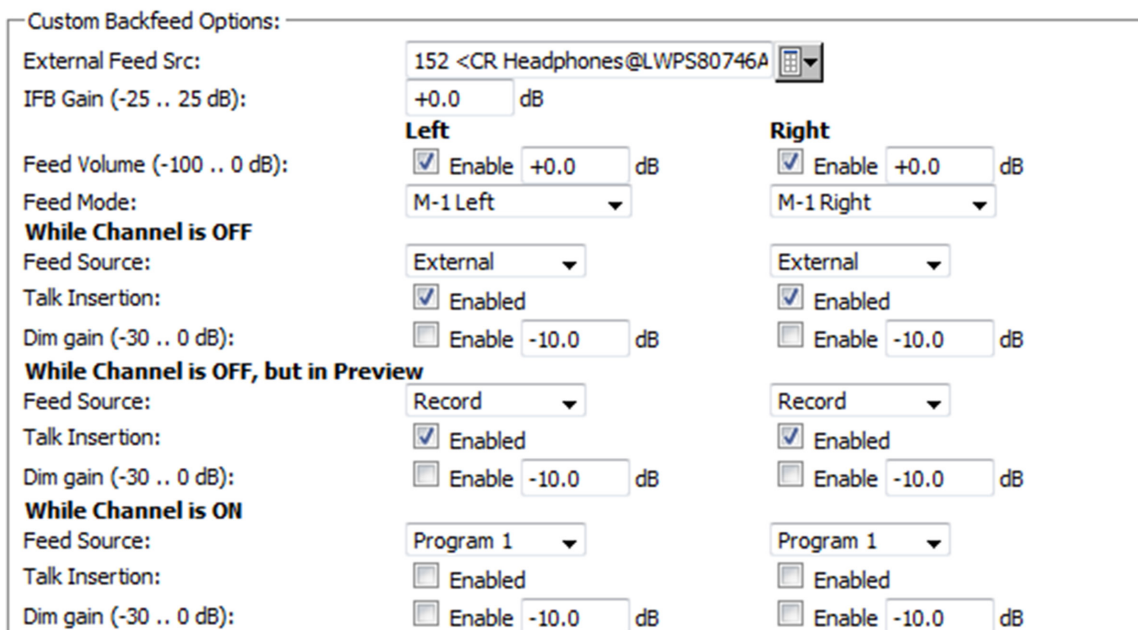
Custom Backfeed Options:

External Feed Src: 152 <CR Headphones@LWPS80746A

IFB Gain (-25 .. 25 dB): +0.0 dB

Left

Right

Feed Volume (-100 .. 0 dB): Enable +0.0 dB Enable +0.0 dB

Feed Mode: M-1 Left M-1 Right

**While Channel is OFF**

Feed Source: External External

Talk Insertion: Enabled Enabled

Dim gain (-30 .. 0 dB): Enable -10.0 dB Enable -10.0 dB

**While Channel is OFF, but in Preview**

Feed Source: Record Record

Talk Insertion: Enabled Enabled

Dim gain (-30 .. 0 dB): Enable -10.0 dB Enable -10.0 dB

**While Channel is ON**

Feed Source: Program 1 Program 1

Talk Insertion: Enabled Enabled

Dim gain (-30 .. 0 dB): Enable -10.0 dB Enable -10.0 dB